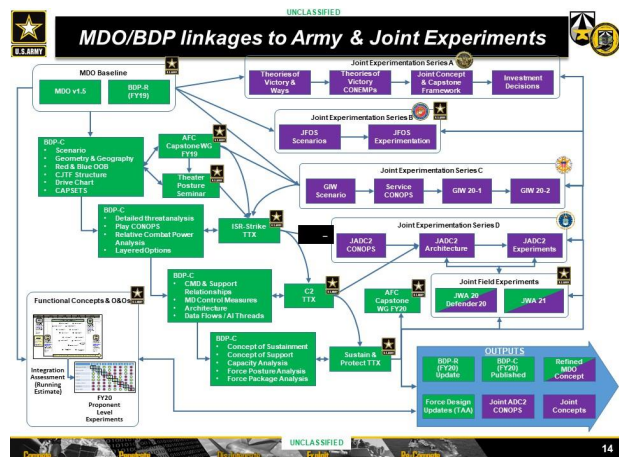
UNCLASSIFIED

U.S.ARMY

MDO/BDP linkages to Army & Joint Experiments

MDO Baseline

MDO v1.5

BDP-R (FY19)

Joint Experimentation Series A

Theories of Victory & Ways

Theories of Victory CONEMPs

Joint Concept & Capstone Framework

Investment Decisions

Joint Experimentation Series B

JFOS Scenarios

JFOS Experimentation

BDP-C
• Scenario
• Geometry & Geography
• Red & Blue OOB
• CJTF Structure
• Drive Chart
• CAPSETS

AFC Capstone WG FY19

Theater Posture Seminar

Joint Experimentation Series C

GIW Scenario

Service CONOPS

GIW 20-1

GIW 20-2

BDP-C
• Detailed threat analysis
• Play CONOPS
• Relative Combat Power Analysis
• Layered Options

ISR-Strike TTX

Joint Experimentation Series D

JADC2 CONOPS

JADC2 Architecture

JADC2 Experiments

Joint Field Experiments

JWA 20 Defender20

JWA 21

BDP-C
• CMD & Support Relationships
• MD Control Measures
• Architecture
• Data Flows / AI Threads

C2 TTX

AFC Capstone WG FY20

Functional Concepts & O&Os

Integration Assessment (Running Estimate)

FY20 Proponent Level Experiments

BDP-C
• Concept of Sustainment
• Concept of Support
• Capacity Analysis
• Force Posture Analysis
• Force Package Analysis

Sustain & Protect TTX

OUTPUTS

BDP-R (FY20) Update

BDP-C (FY20) Published

Refined MDO Concept

Force Design Updates (TAA)

Joint ADC2 CONOPS

Joint Concepts

UNCLASSIFIED

14